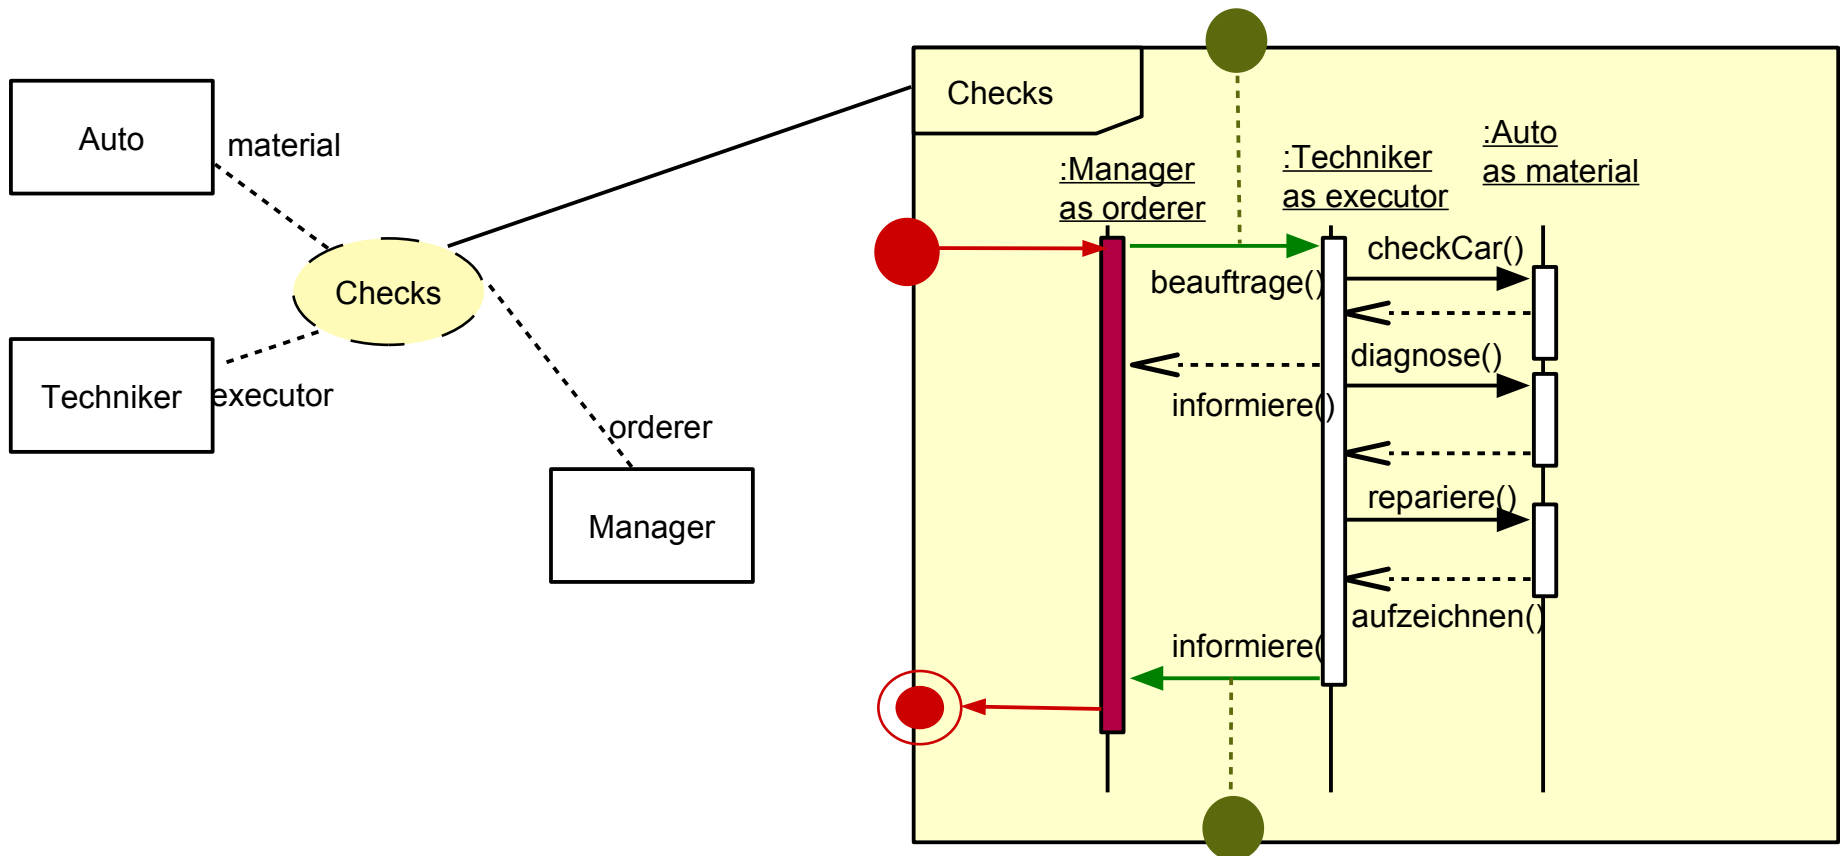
Auto

material

Checks

Techniker

executor

orderer

Manager

Checks

:Manager
as orderer

:Techniker
as executor

:Auto
as material

checkCar()

beauftrage()

diagnose()

informiere()

repariere()

aufzeichnen()

informiere(